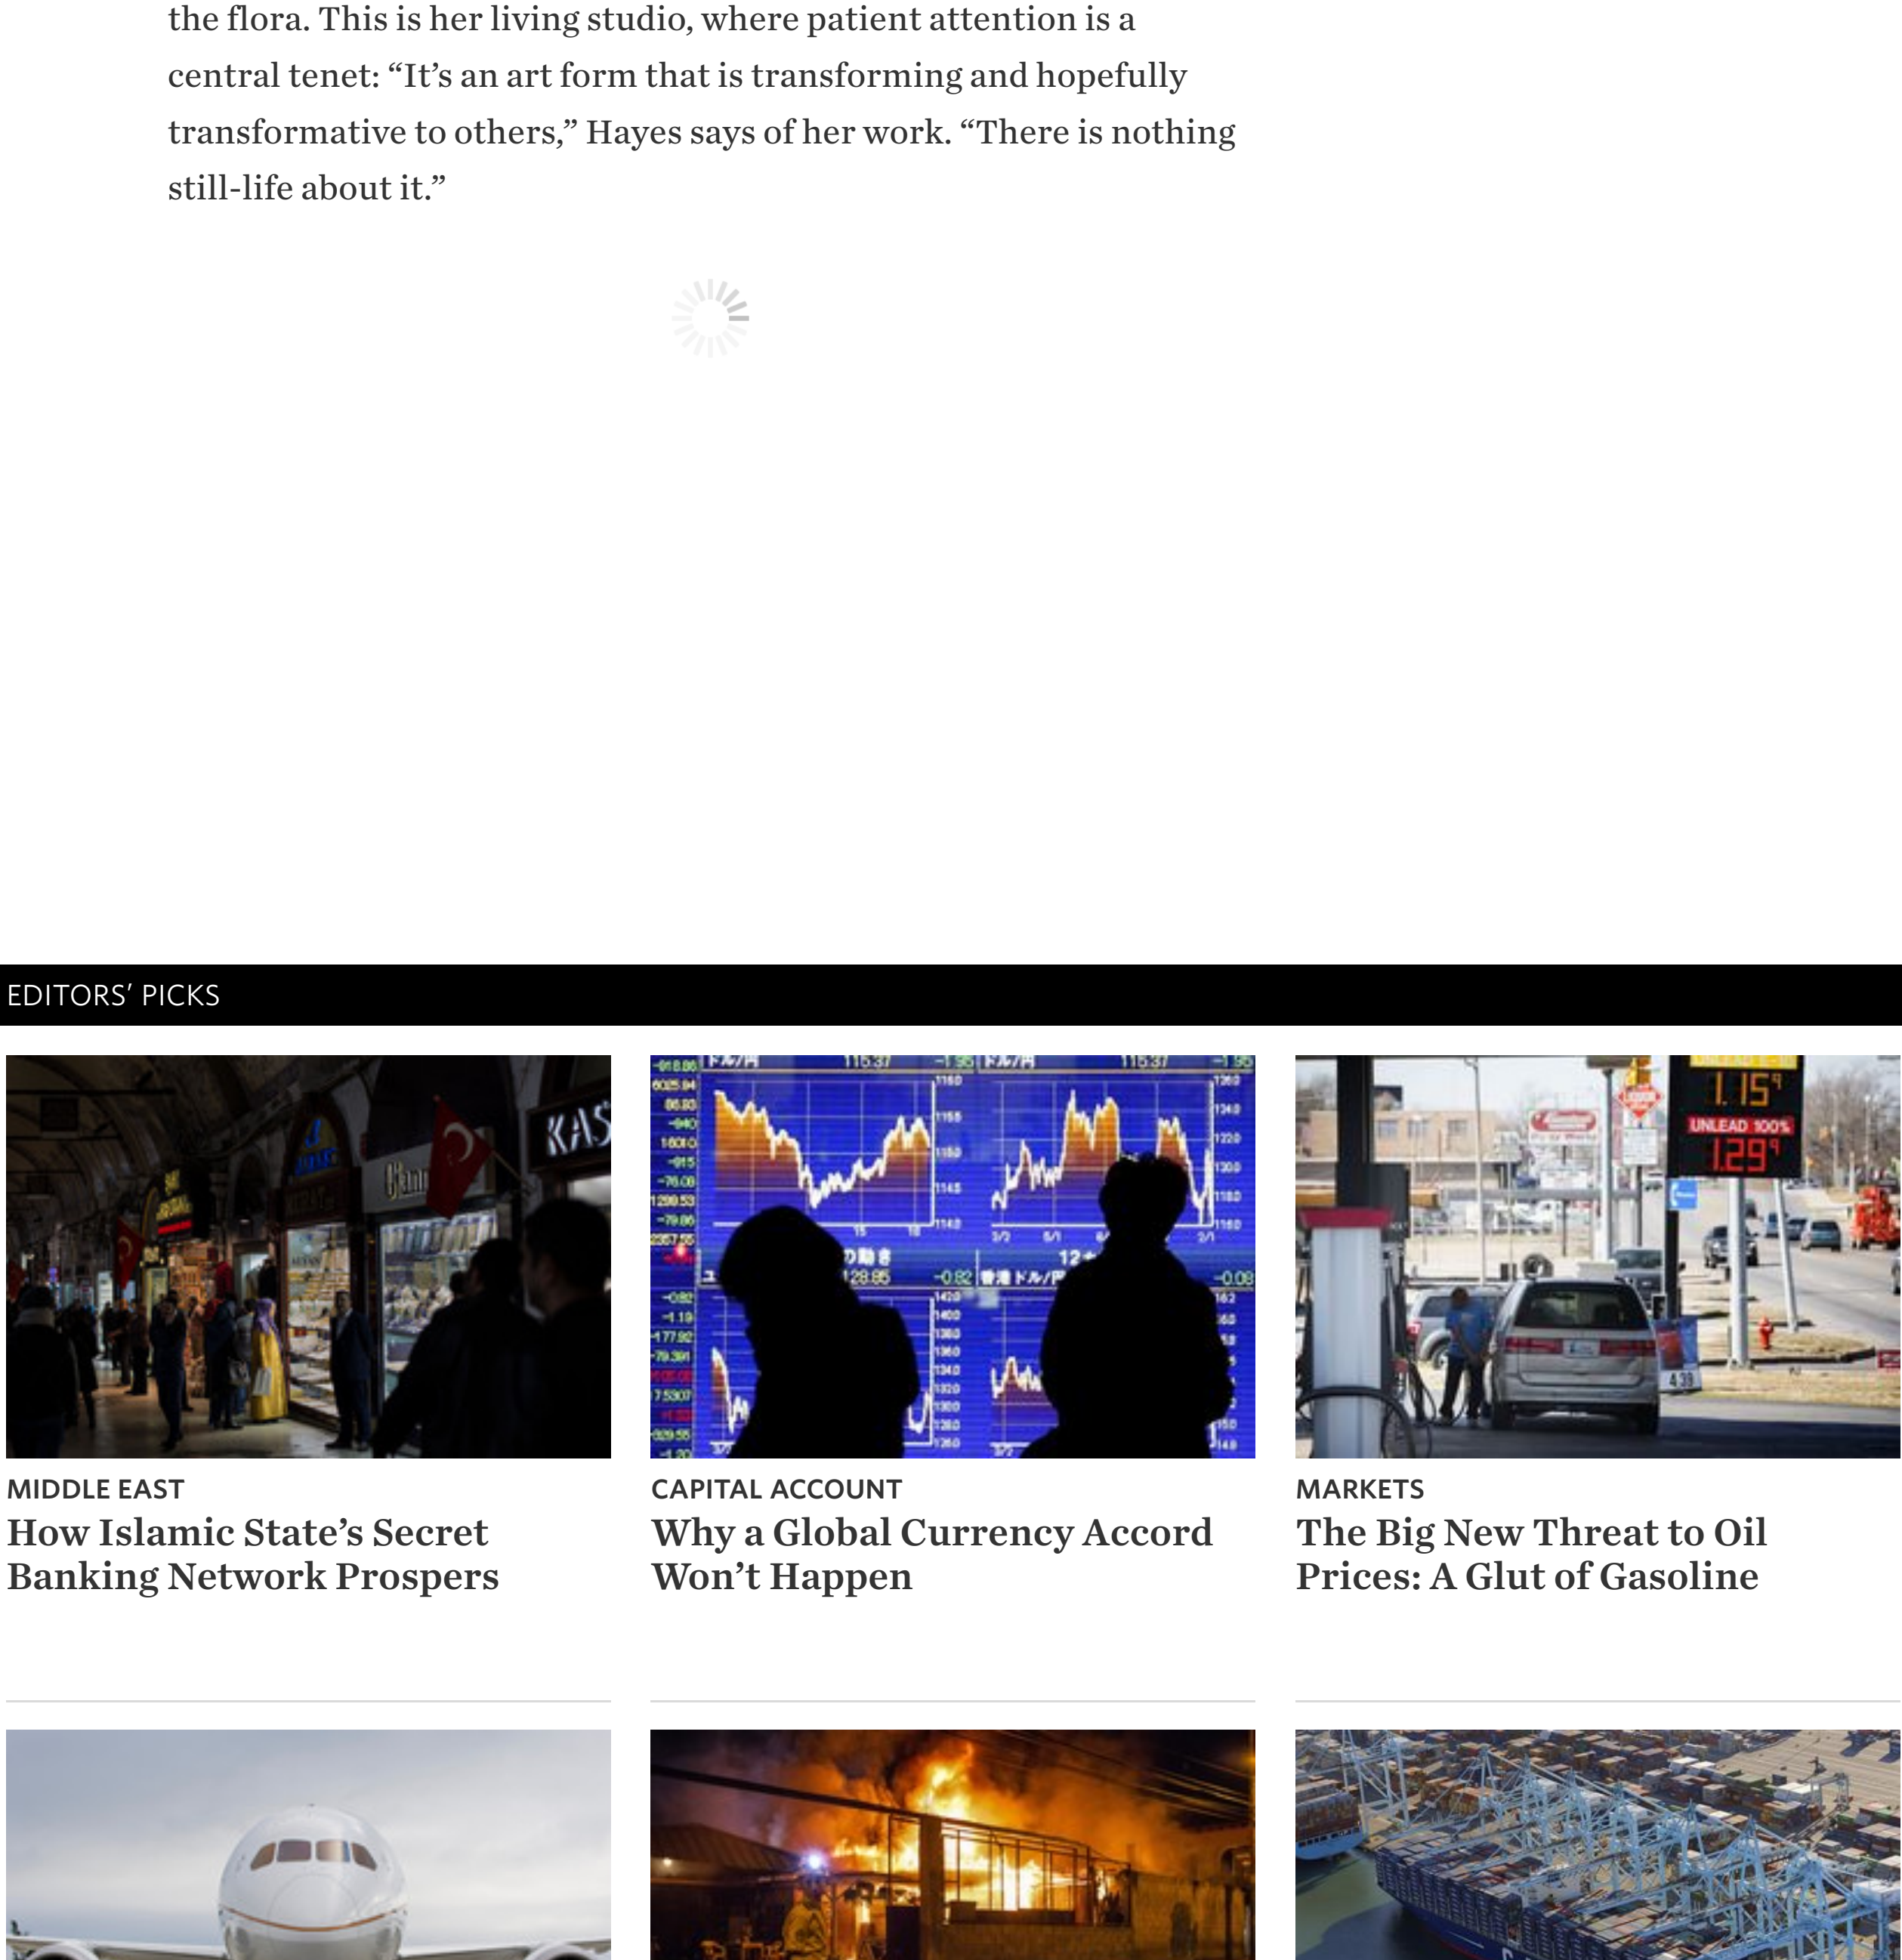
the flora. This is her living studio, where patient attention is a central tenet: “It’s an art form that is transforming and hopefully transformative to others,” Hayes says of her work. “There is nothing still-life about it.”

EDITORS’ PICKS

MIDDLE EAST
How Islamic State’s Secret Banking Network Prospers

CAPITAL ACCOUNT
Why a Global Currency Accord Won’t Happen

MARKETS
The Big New Threat to Oil Prices: A Glut of Gasoline